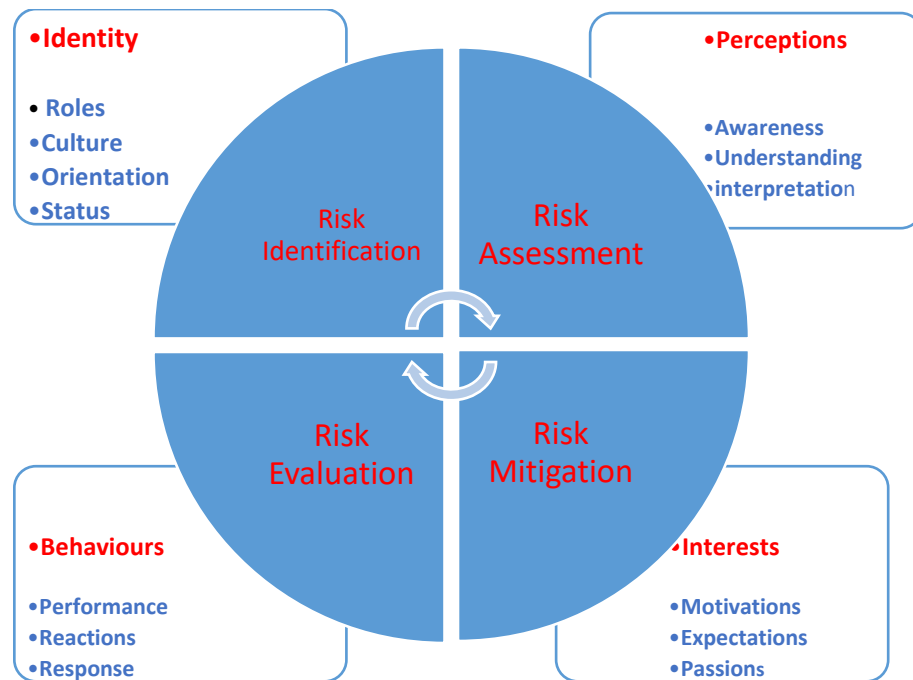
•Identity

• Roles
•Culture
•Orientation
•Status

•Perceptions

•Awareness
•Understanding
•interpretation

Risk Identification

Risk Assessment

Risk Evaluation

Risk Mitigation

•Behaviours

•Performance
•Reactions
•Response

•Interests

•Motivations
•Expectations
•Passions